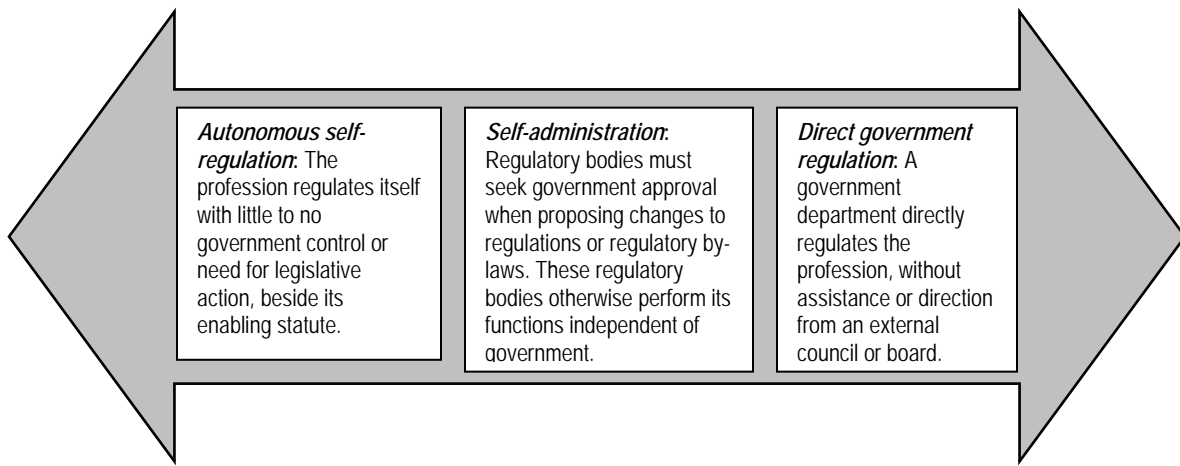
***Autonomous self-regulation***: The profession regulates itself with little to no government control or need for legislative action, beside its enabling statute.

***Self-administration***: Regulatory bodies must seek government approval when proposing changes to regulations or regulatory by-laws. These regulatory bodies otherwise perform its functions independent of government.

***Direct government regulation***: A government department directly regulates the profession, without assistance or direction from an external council or board.